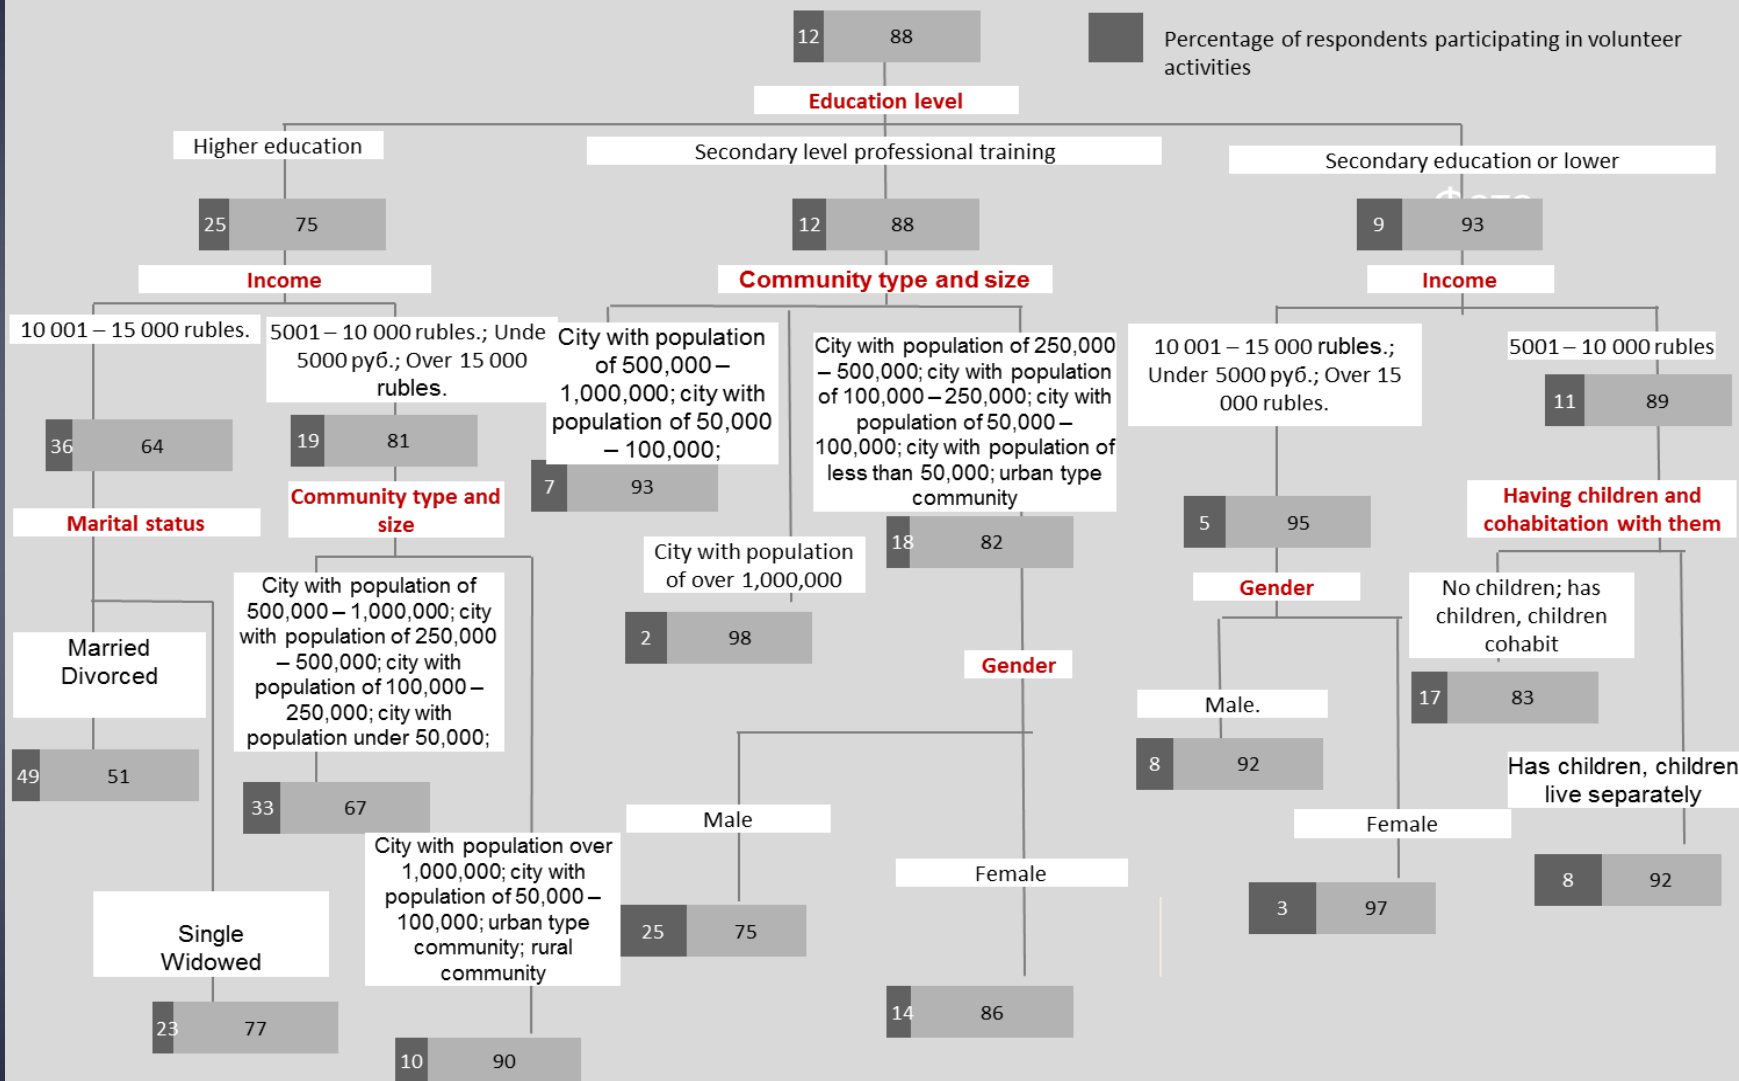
12 88

Percentage of respondents participating in volunteer activities

Education level

Higher education

25 75

Income

10 001 – 15 000 rubles.

36 64

Marital status

Married Divorced

49 51

Single Widowed

23 77

5001 – 10 000 rubles.; Unde 5000 руб.; Over 15 000 rubles.

19 81

Community type and size

City with population of 500,000 – 1,000,000; city with population of 250,000 – 500,000; city with population of 100,000 – 250,000; city with population under 50,000;

33 67

City with population over 1,000,000; city with population of 50,000 – 100,000; urban type community; rural community

10 90

Secondary level professional training

12 88

Community type and size

City with population of 500,000 – 1,000,000; city with population of 50,000 – 100,000;

7 93

City with population of over 1,000,000

2 98

City with population of 250,000 – 500,000; city with population of 100,000 – 250,000; city with population of 50,000 – 100,000; city with population of less than 50,000; urban type community

18 82

Gender

Male

25 75

Female

14 86

Secondary education or lower

9 93

Income

10 001 – 15 000 rubles.; Under 5000 руб.; Over 15 000 rubles.

5 95

Gender

Male.

8 92

Female

3 97

5001 – 10 000 rubles

11 89

Having children and cohabitation with them

No children; has children, children cohabit

17 83

Has children, children live separately

8 92